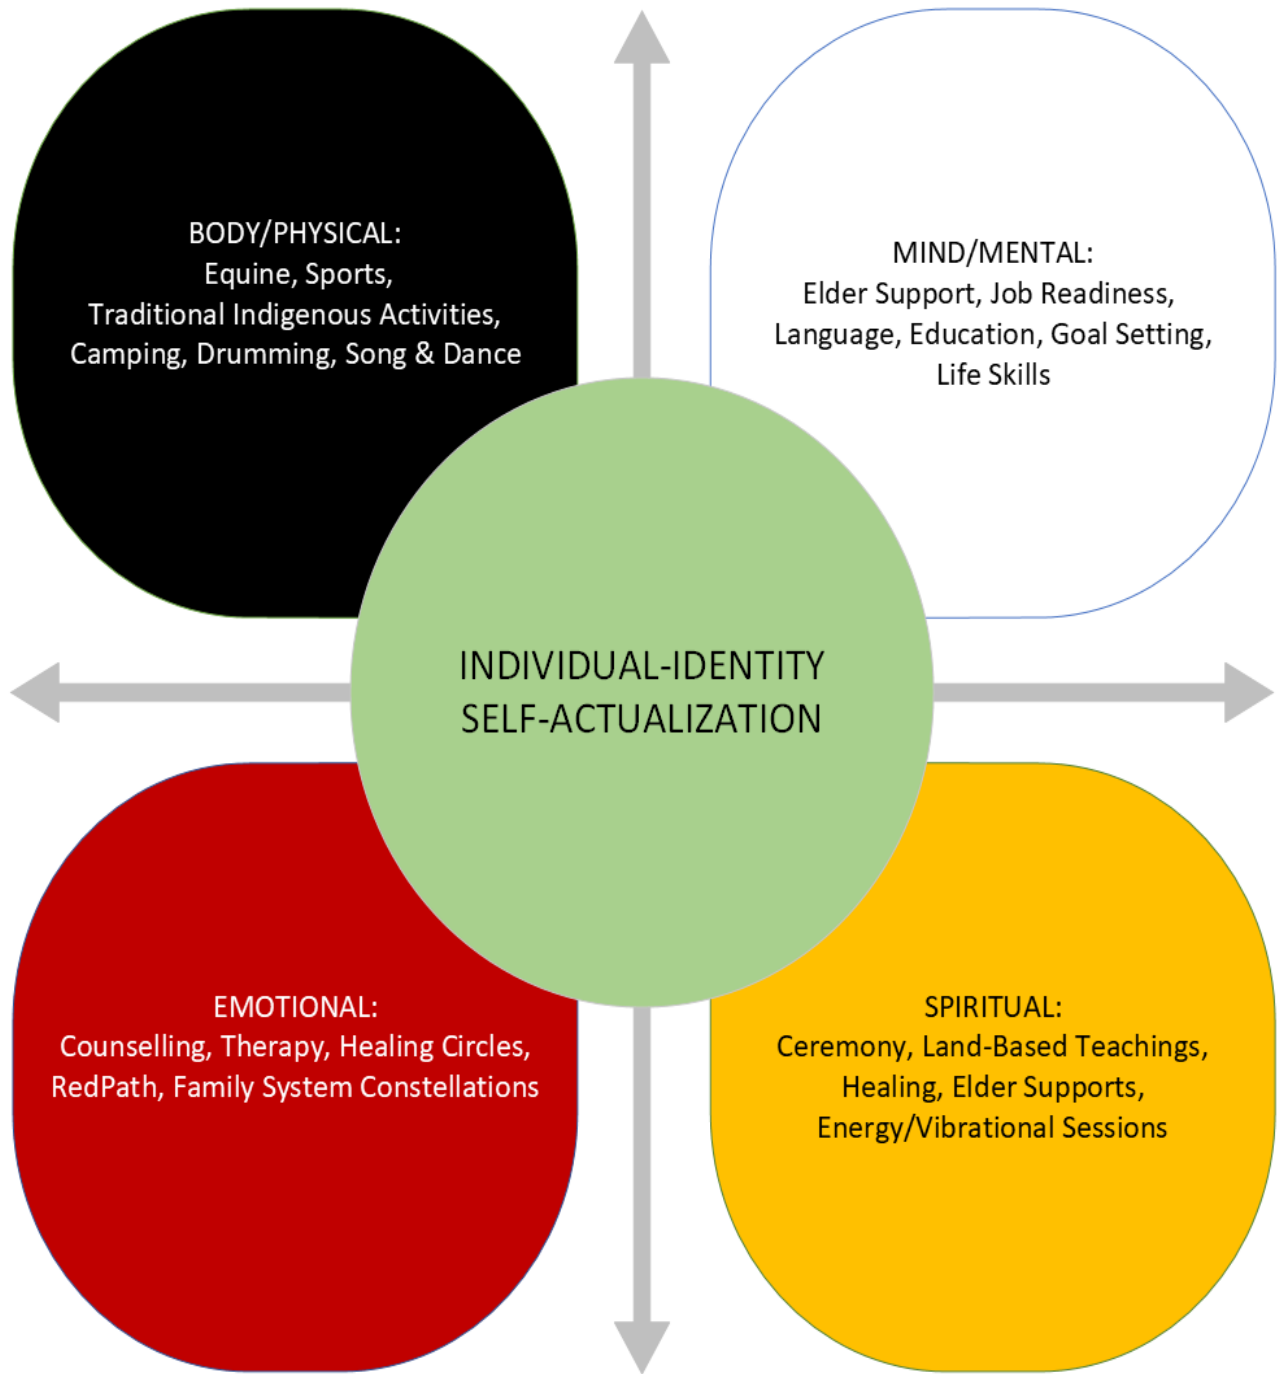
BODY/PHYSICAL:
Equine, Sports,
Traditional Indigenous Activities,
Camping, Drumming, Song & Dance

MIND/MENTAL:
Elder Support, Job Readiness,
Language, Education, Goal Setting,
Life Skills

INDIVIDUAL-IDENTITY
SELF-ACTUALIZATION

EMOTIONAL:
Counselling, Therapy, Healing Circles,
RedPath, Family System Constellations

SPIRITUAL:
Ceremony, Land-Based Teachings,
Healing, Elder Supports,
Energy/Vibrational Sessions